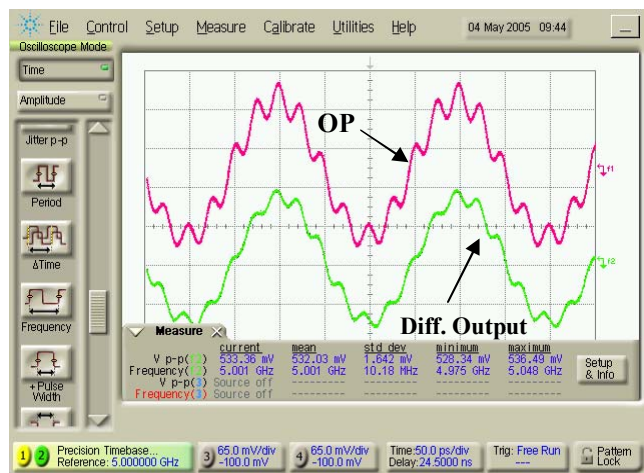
File Control Setup Measure Calibrate Utilities Help 04 May 2005 09:44

Oscilloscope Mode

Time

Amplitude

Jitter p-p

Period

ΔTime

Frequency

+Pulse Width

OP

Diff. Output

Measure

| | current | mean | std dev | minimum | maximum |
|---|---|---|---|---|---|
| V p-p(1) | 533.36 mV | 532.03 mV | 1.842 mV | 528.34 mV | 536.49 mV |
| Frequency(2) | 5.001 GHz | 5.001 GHz | 10.18 MHz | 4.975 GHz | 5.048 GHz |
| V p-p(3) | Source off | --------- | --------- | --------- | --------- |
| Frequency(3) | Source off | --------- | --------- | --------- | --------- |

Setup & Info

1 2 Precision Timebase... Reference: 5.000000 GHz

3 65.0 mV/div -100.0 mV

4 65.0 mV/div -100.0 mV

Time:50.0 ps/div Delay:24.5000 ns

Trig: Free Run ---

Pattern Lock